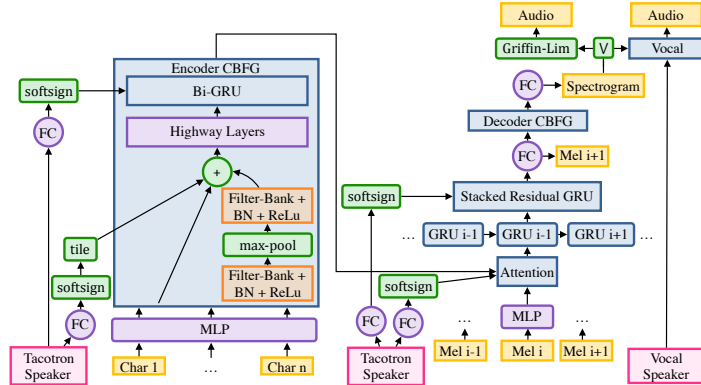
Audio
Audio
Griffin-Lim
V
Vocal
FC
Spectrogram
Decoder CBFG
FC
Mel i+1
Encoder CBFG
softsign
Bi-GRU
FC
Highway Layers
+
Filter-Bank + BN + ReLu
max-pool
Filter-Bank + BN + ReLu
softsign
Stacked Residual GRU
... GRU i-1 GRU i-1 GRU i+1 ...
tile
Attention
softsign
softsign
FC
FC
FC
MLP
MLP
... ...
Mel i-1
Mel i
Mel i+1
Tacotron Speaker
Char 1
...
Char n
Tacotron Speaker
Vocal Speaker